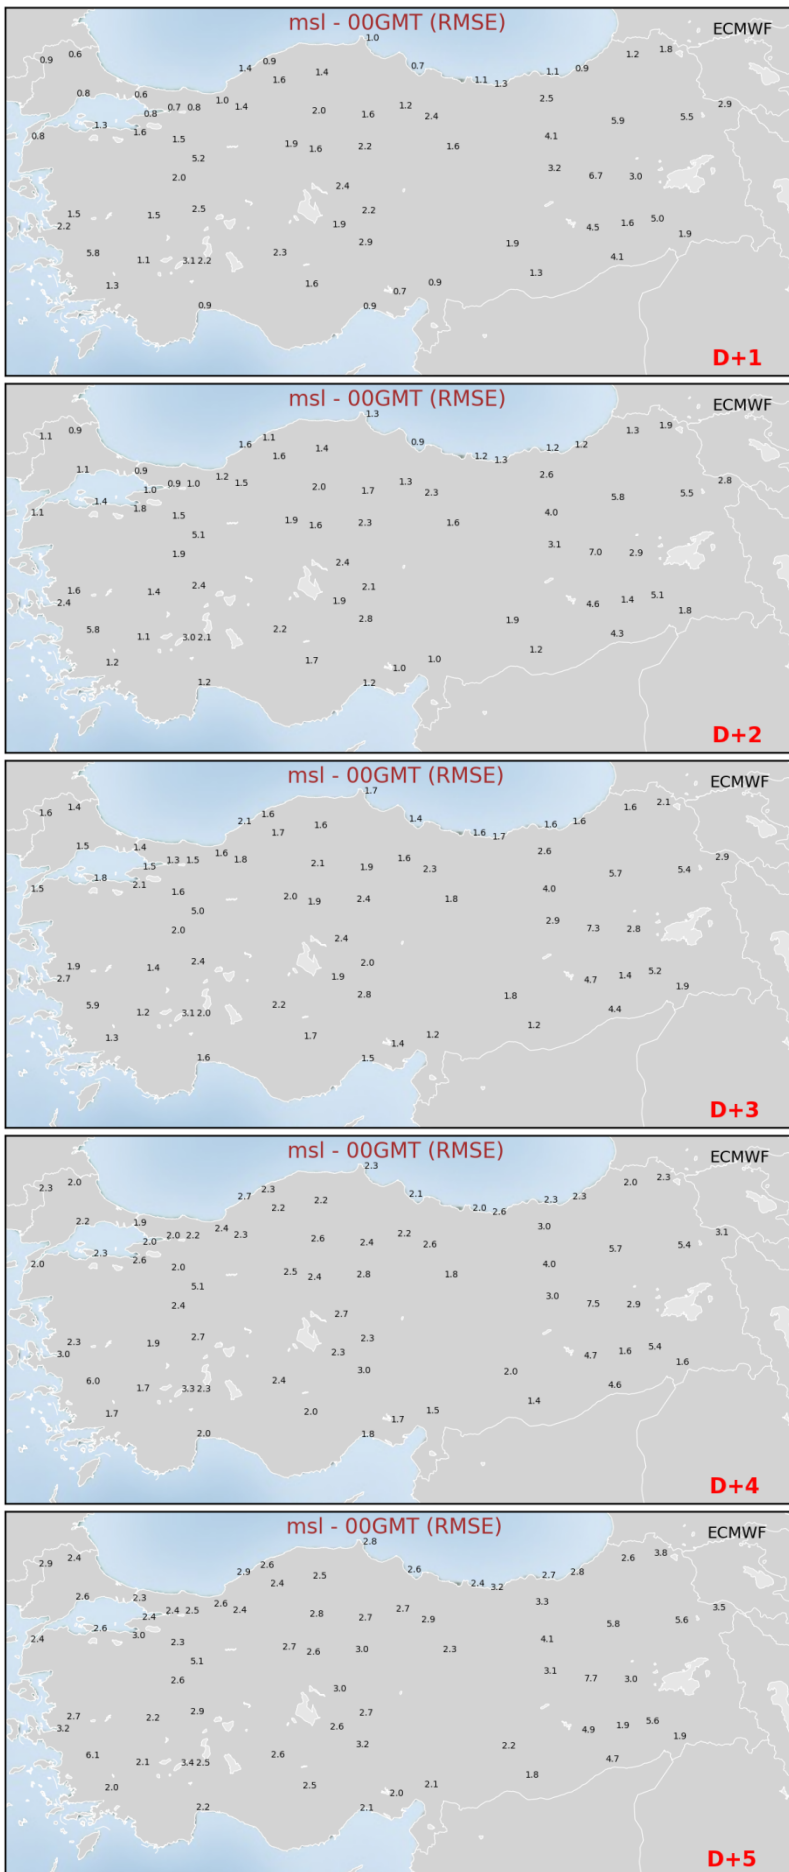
msl - 00GMT (RMSE)
ECMWF
1.0
0.9 0.6
1.4 0.9 1.4 0.7 1.2 1.8
1.6 1.1 1.3 1.1 0.9
0.8 0.6 2.5 2.9
0.7 0.8 1.0 1.4 2.0 1.6 1.2 2.4 5.9 5.5
0.8 1.3 0.8 1.6
1.5 1.9 1.6 2.2 1.6 4.1
5.2
2.0 3.2 6.7 3.0
2.4
1.5 1.5 2.5 2.2 5.0
2.2 1.9 4.5 1.6 1.9
2.9 1.9
5.8 1.1 3.1 2.2 2.3 4.1
1.3 1.6 1.3
0.7 0.9
0.9 0.9
D+1

msl - 00GMT (RMSE)
ECMWF
1.3
1.1 0.9 1.6 1.1 1.4 0.9 1.3 1.9
1.6 1.2 1.3 1.2 1.2
1.1 0.9 2.6 2.8
1.0 0.9 1.0 1.2 1.5 2.0 1.7 1.3 2.3 5.8 5.5
1.4 1.8
1.1 1.5 1.9 1.6 2.3 1.6 4.0
5.1
1.9 3.1 7.0 2.9
2.4
1.6 1.4 2.4 2.1 5.1
2.4 1.9 4.6 1.4 1.8
2.8 1.9
5.8 1.1 3.0 2.1 2.2 4.3
1.2 1.7 1.2
1.0 1.0
1.2 1.2
D+2

msl - 00GMT (RMSE)
ECMWF
1.7
1.6 1.4 2.1 1.6 1.6 1.4 1.6 2.1
1.7 1.6 1.7 1.6 1.6
1.5 1.4 2.6 2.9
1.5 1.3 1.5 1.6 1.8 2.1 1.9 1.6 2.3 5.7 5.4
1.8 2.1
1.5 1.6 2.0 1.9 2.4 1.8 4.0
5.0
2.0 2.9 7.3 2.8
2.4
1.9 1.4 2.4 2.0 5.2
2.7 1.9 4.7 1.4 1.9
2.8 1.8
5.9 1.2 3.1 2.0 2.2 4.4
1.3 1.7 1.2
1.4 1.2
1.6 1.5
D+3

msl - 00GMT (RMSE)
ECMWF
2.3
2.3 2.0 2.7 2.3 2.1 2.0 2.3
2.2 2.2 2.0 2.6 2.3 2.3
2.2 1.9 3.0 3.1
2.0 2.0 2.2 2.4 2.3 2.6 2.4 2.2 2.6 5.7 5.4
2.3 2.6
2.0 2.0 2.5 2.4 2.8 1.8 4.0
5.1
2.4 3.0 7.5 2.9
2.7
2.3 1.9 2.7 2.3 5.4
3.0 2.3 4.7 1.6 1.6
3.0 2.0
6.0 1.7 3.3 2.3 2.4 4.6
1.7 2.0 1.4
1.7 1.5
2.0 1.8
D+4

msl - 00GMT (RMSE)
ECMWF
2.8
2.9 2.4 2.9 2.6 2.6 2.6 3.8
2.4 2.5 2.4 3.2 2.7 2.8
2.6 2.3 3.3 3.5
2.4 2.5 2.6 2.4 2.8 2.7 2.7 2.9 5.8 5.6
2.6 3.0
2.4 2.3 2.7 2.6 3.0 2.3 4.1
5.1
2.6 3.1 7.7 3.0
3.0
2.7 2.2 2.9 2.7 5.6
3.2 2.6 4.9 1.9 1.9
3.2 2.2
6.1 2.1 3.4 2.5 2.6 4.7
2.0 2.5 1.8
2.0 2.1
2.2 2.1
D+5